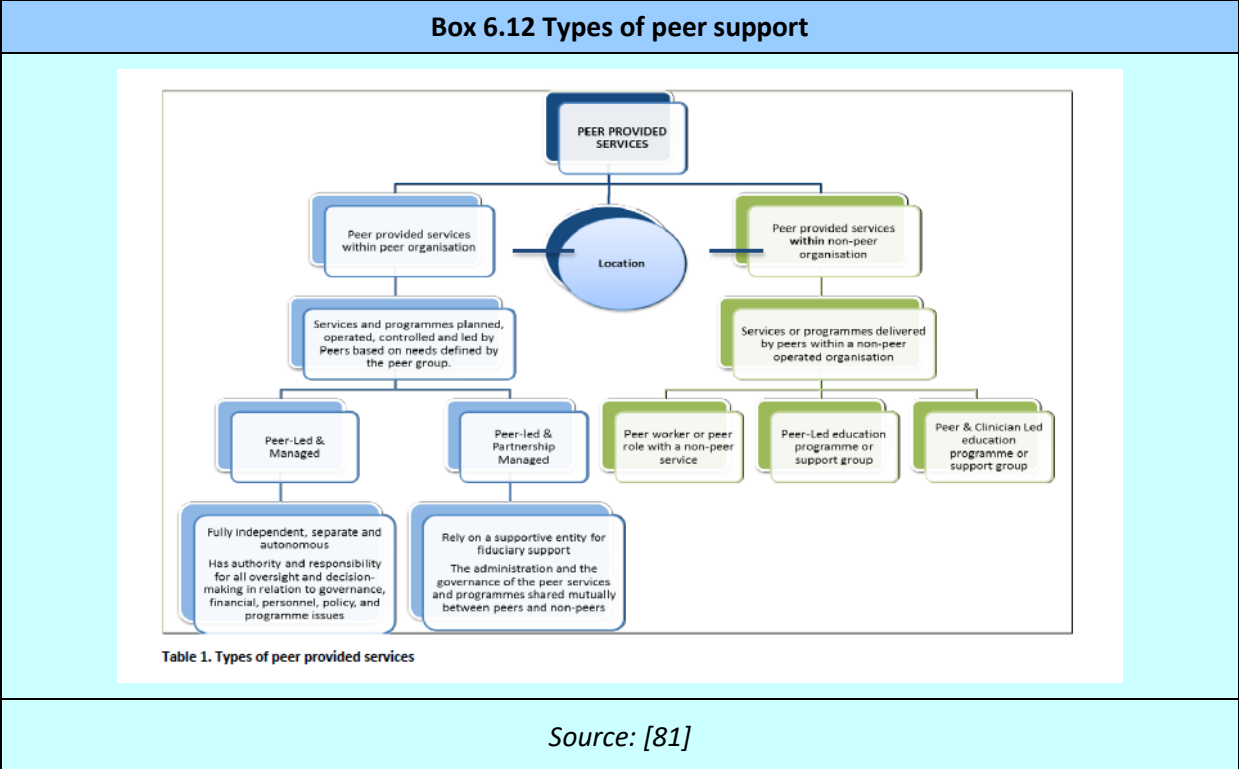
**Box 6.12 Types of peer support**

PEER PROVIDED SERVICES

Peer provided services within peer organisation

Location

Peer provided services **within** non-peer organisation

Services and programmes planned, operated, controlled and led by Peers based on needs defined by the peer group.

Services or programmes delivered by peers within a non-peer operated organisation

Peer-Led & Managed

Peer-led & Partnership Managed

Peer worker or peer role with a non-peer service

Peer-Led education programme or support group

Peer & Clinician Led education programme or support group

Fully independent, separate and autonomous
Has authority and responsibility for all oversight and decision-making in relation to governance, financial, personnel, policy, and programme issues

Rely on a supportive entity for fiduciary support
The administration and the governance of the peer services and programmes shared mutually between peers and non-peers

Table 1. Types of peer provided services

*Source: [81]*